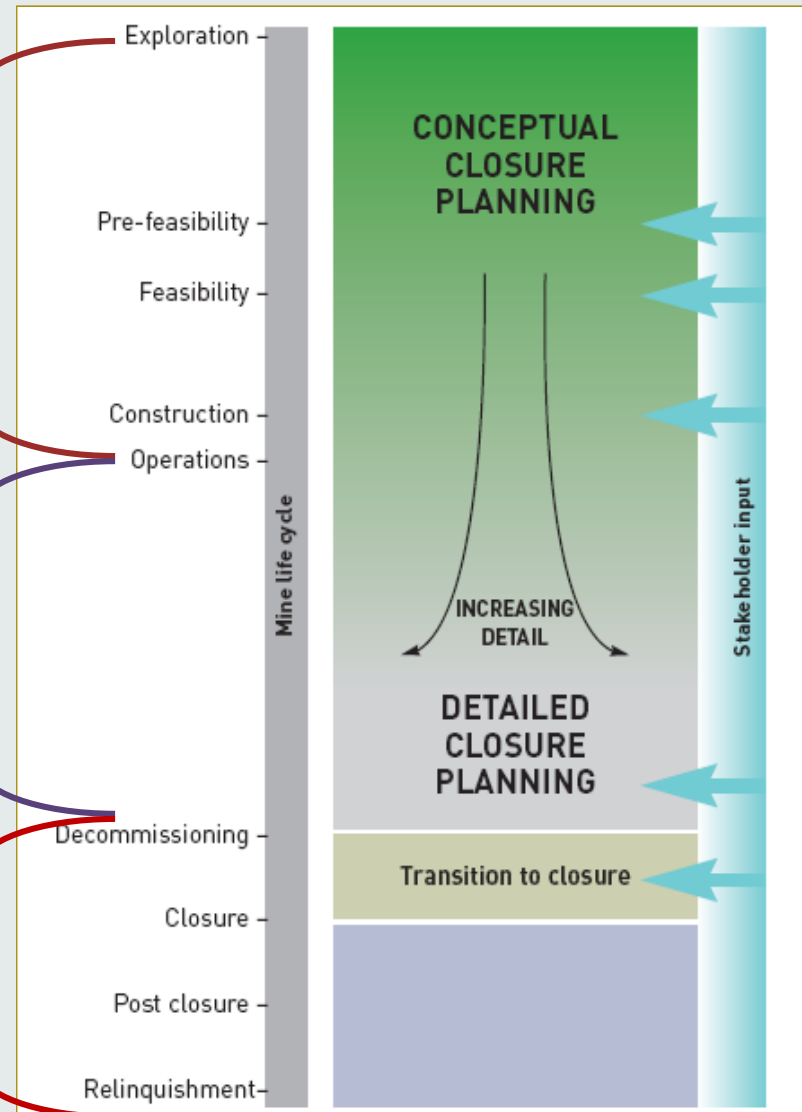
Exploration
Pre-feasibility
Feasibility
Construction
Operations
Decommissioning
Closure
Post closure
Relinquishment

Mine life cycle

CONCEPTUAL CLOSURE PLANNING

INCREASING DETAIL

DETAILED CLOSURE PLANNING

Transition to closure

Stakeholder input